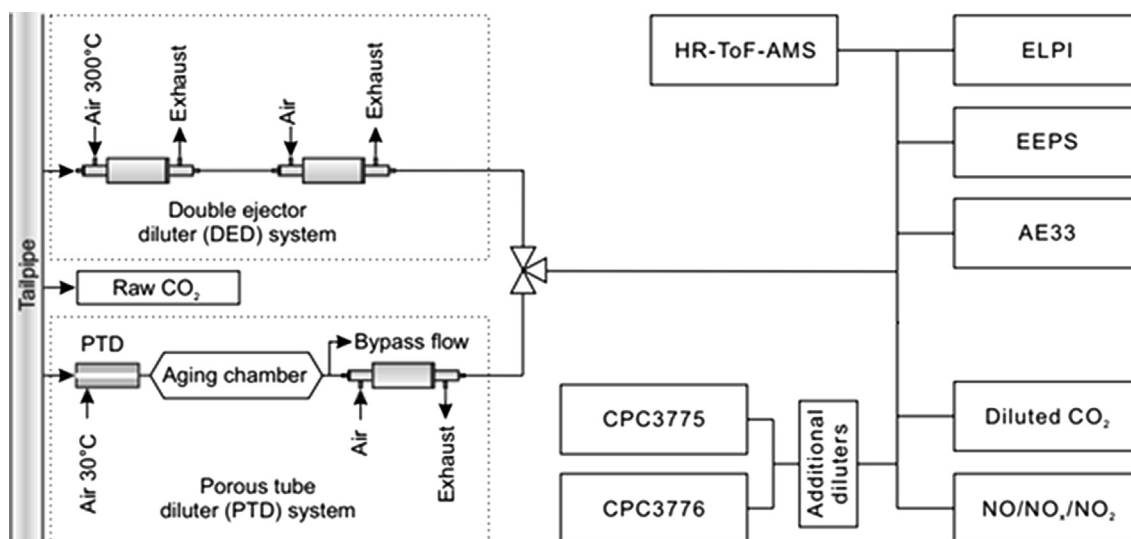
Tailpipe

Air 300°C
Exhaust
Air
Exhaust

Double ejector diluter (DED) system

Raw $CO_2$

PTD
Aging chamber
Bypass flow
Air 30°C
Air
Exhaust

Porous tube diluter (PTD) system

HR-ToF-AMS
ELPI
EEPS
AE33
Diluted $CO_2$
$NO/NO_x/NO_2$
CPC3775
CPC3776
Additional diluters